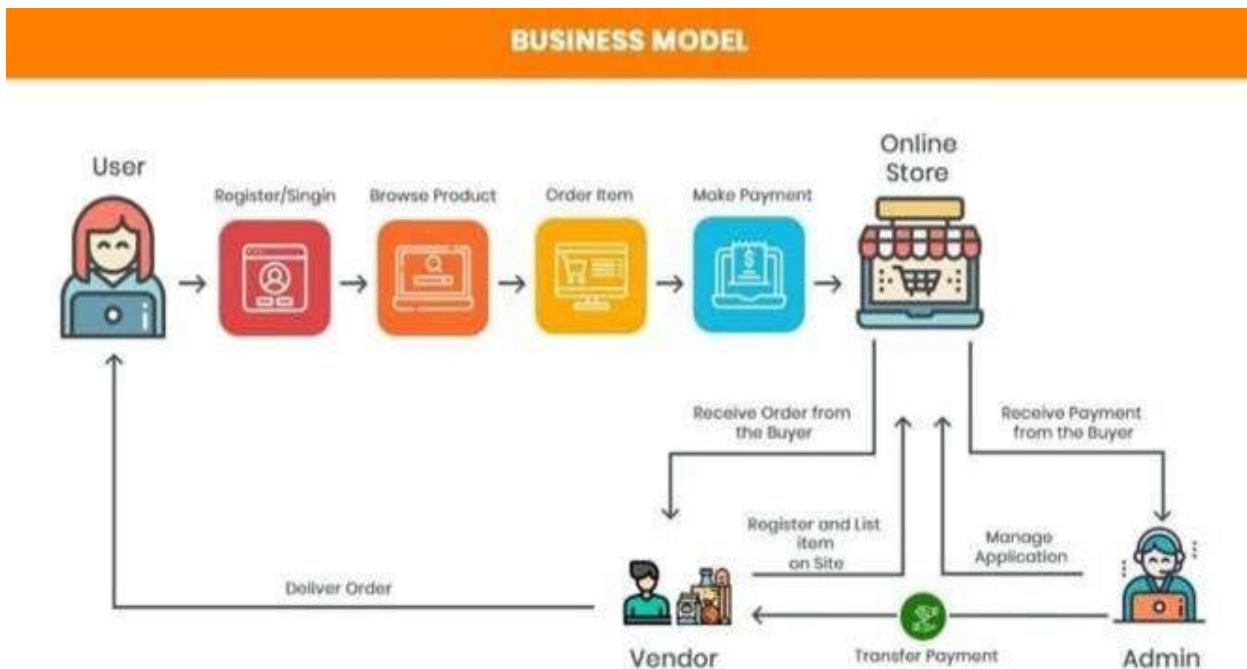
BUSINESS MODEL

User

Register/Singin

Browse Product

Order Item

Make Payment

Online Store

Receive Order from the Buyer

Receive Payment from the Buyer

Register and List item on Site

Manage Application

Deliver Order

Vendor

Transfer Payment

Admin